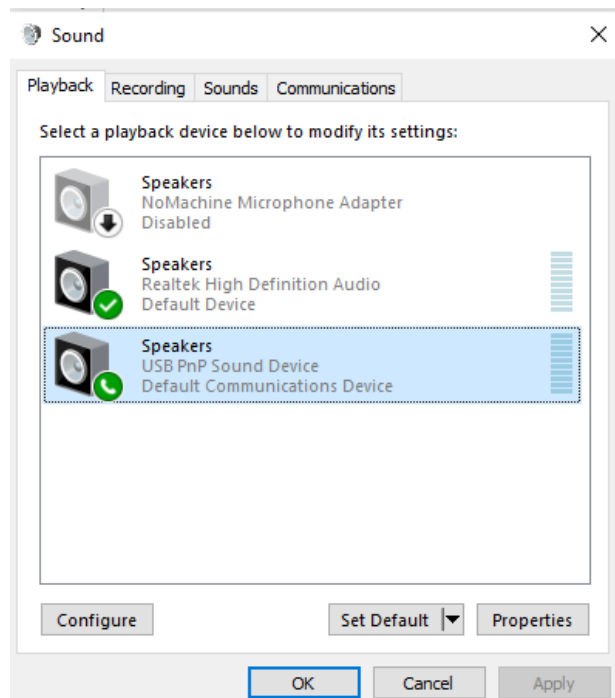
Sound

Playback Recording Sounds Communications

Select a playback device below to modify its settings:

Speakers
NoMachine Microphone Adapter
Disabled

Speakers
Realtek High Definition Audio
Default Device

Speakers
USB PnP Sound Device
Default Communications Device

Configure

Set Default

Properties

OK

Cancel

Apply